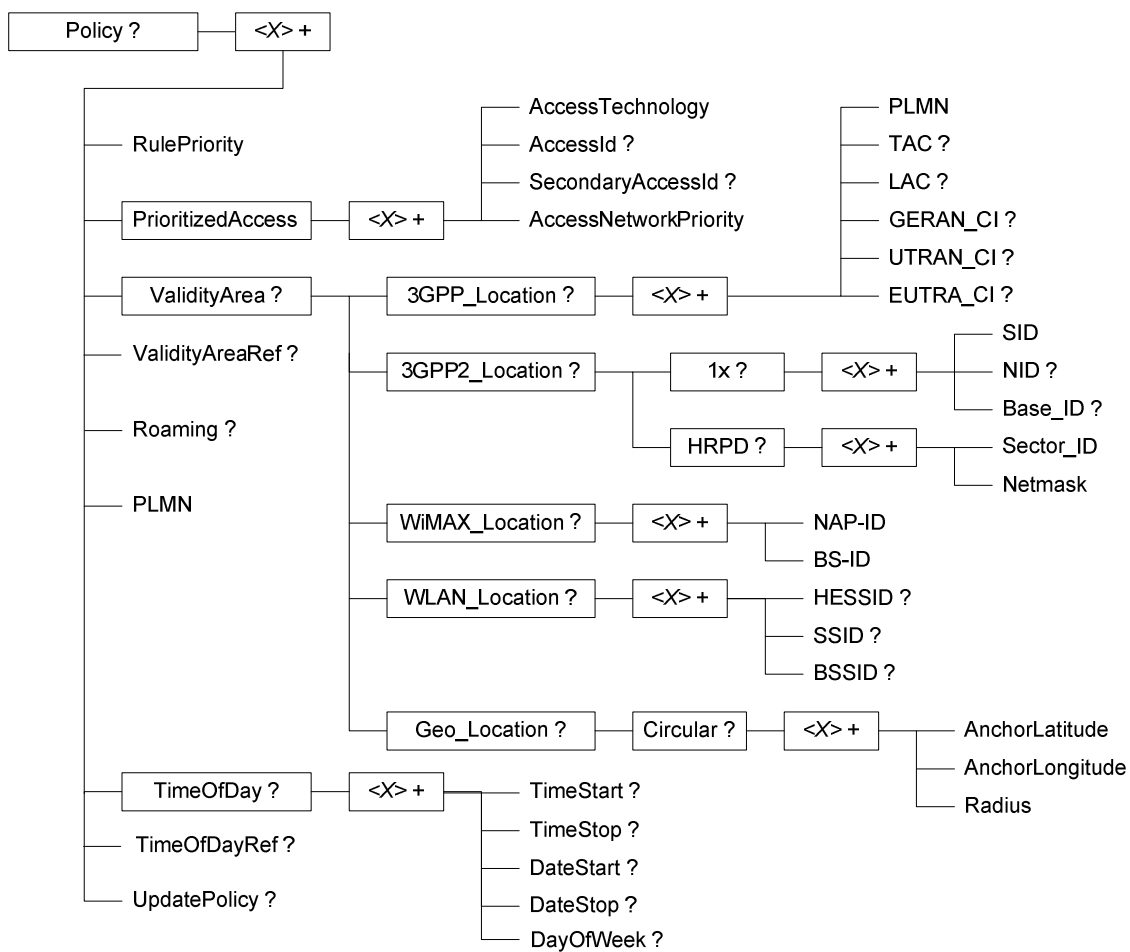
Policy ?
<X> +
RulePriority
PrioritizedAccess
<X> +
AccessTechnology
AccessId ?
SecondaryAccessId ?
AccessNetworkPriority
PLMN
TAC ?
LAC ?
GERAN_CI ?
UTRAN_CI ?
EUTRA_CI ?
ValidityArea ?
3GPP_Location ?
<X> +
ValidityAreaRef ?
3GPP2_Location ?
1x ?
<X> +
SID
NID ?
Base_ID ?
Roaming ?
HRPD ?
<X> +
Sector_ID
Netmask
PLMN
WiMAX_Location ?
<X> +
NAP-ID
BS-ID
WLAN_Location ?
<X> +
HESSID ?
SSID ?
BSSID ?
Geo_Location ?
Circular ?
<X> +
AnchorLatitude
AnchorLongitude
Radius
TimeOfDay ?
<X> +
TimeStart ?
TimeStop ?
DateStart ?
DateStop ?
DayOfWeek ?
TimeOfDayRef ?
UpdatePolicy ?